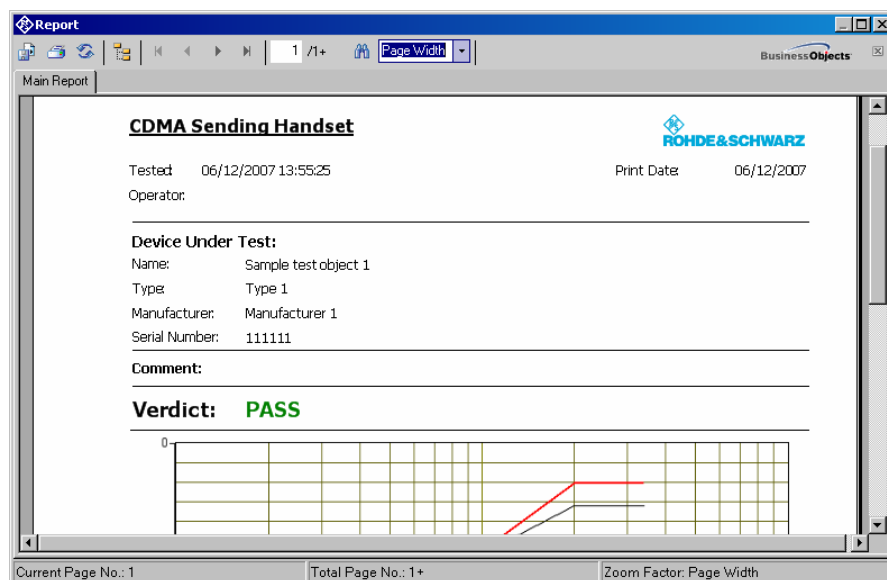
Report

1 /1+ Page Width

BusinessObjects

Main Report

CDMA Sending Handset

ROHDE&SCHWARZ

Tested: 06/12/2007 13:55:25

Print Date: 06/12/2007

Operator:

Device Under Test:

Name: Sample test object 1

Type: Type 1

Manufacturer: Manufacturer 1

Serial Number: 111111

Comment:

Verdict: PASS

0

Current Page No.: 1

Total Page No.: 1+

Zoom Factor: Page Width